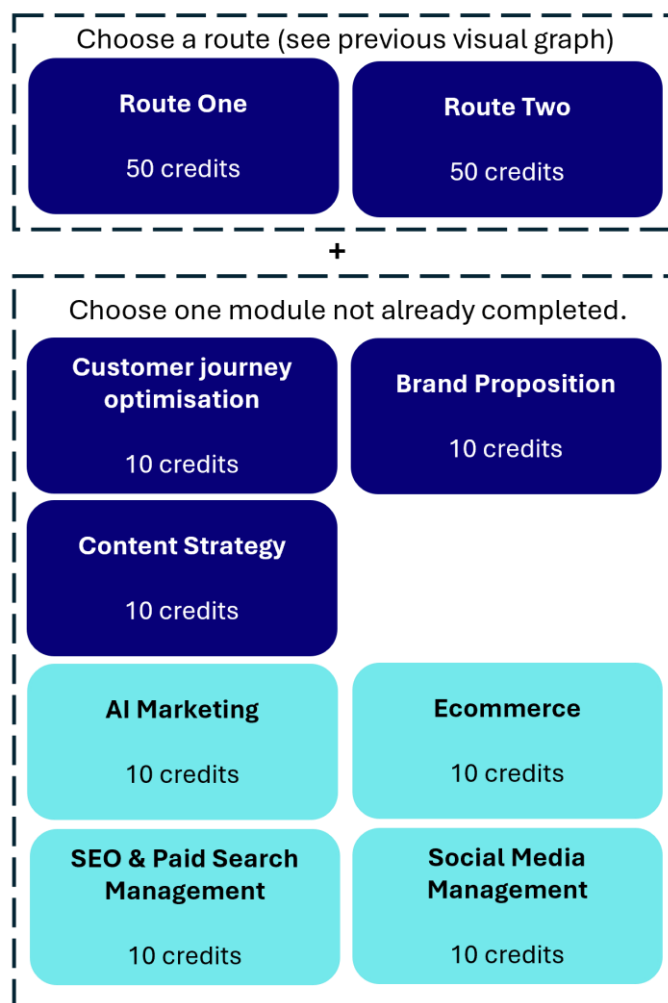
Choose a route (see previous visual graph)

Route One

50 credits

Route Two

50 credits

+

Choose one module not already completed.

Customer journey optimisation

10 credits

Brand Proposition

10 credits

Content Strategy

10 credits

AI Marketing

10 credits

Ecommerce

10 credits

SEO & Paid Search Management

10 credits

Social Media Management

10 credits